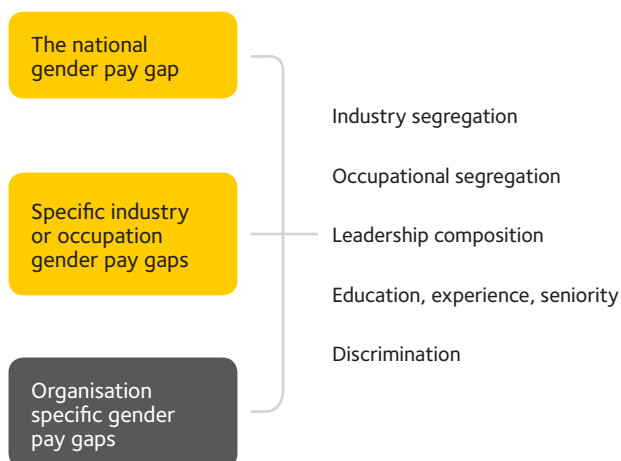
The national gender pay gap

Specific industry or occupation gender pay gaps

Organisation specific gender pay gaps

Industry segregation

Occupational segregation

Leadership composition

Education, experience, seniority

Discrimination